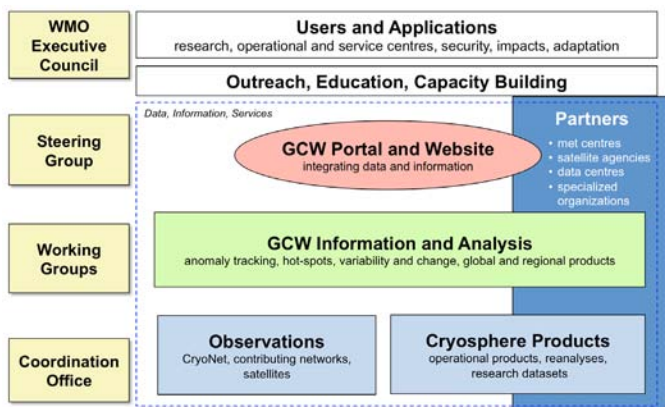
WMO Executive Council

Users and Applications
research, operational and service centres, security, impacts, adaptation

Outreach, Education, Capacity Building

Steering Group

Data, Information, Services

GCW Portal and Website
integrating data and information

Partners
• met centres
• satellite agencies
• data centres
• specialized organizations

Working Groups

GCW Information and Analysis
anomaly tracking, hot-spots, variability and change, global and regional products

Coordination Office

Observations
CryoNet, contributing networks, satellites

Cryosphere Products
operational products, reanalyses, research datasets